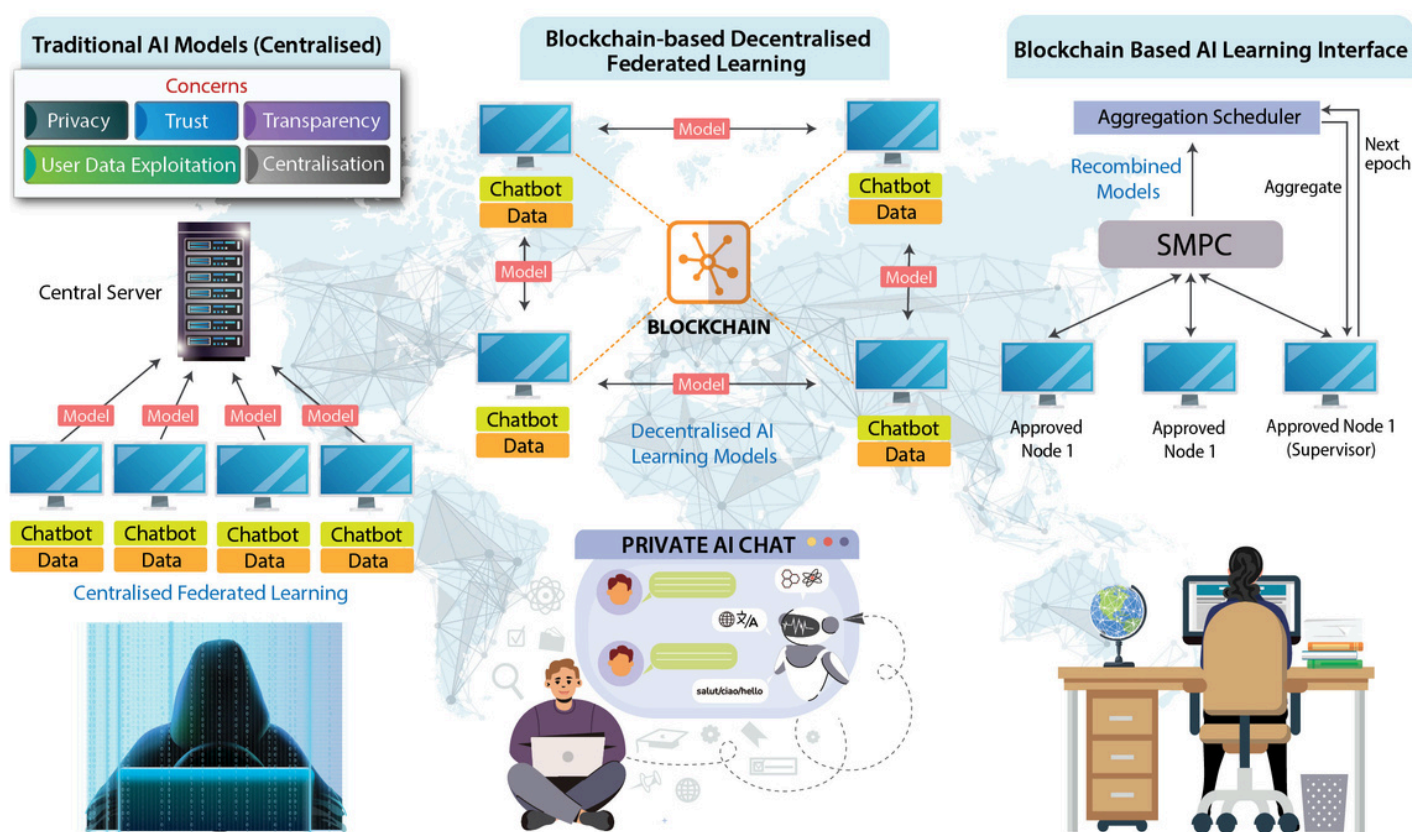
Traditional AI Models (Centralised)

Concerns

Privacy
Trust
Transparency
User Data Exploitation
Centralisation

Central Server

Model
Model
Model
Model

Chatbot
Data
Chatbot
Data
Chatbot
Data
Chatbot
Data

Centralised Federated Learning

Blockchain-based Decentralised Federated Learning

Model

Chatbot
Data

Chatbot
Data

Model

Model

BLOCKCHAIN

Model

Chatbot
Data

Chatbot
Data

Decentralised AI Learning Models

PRIVATE AI CHAT

salut/ciao/hello

Blockchain Based AI Learning Interface

Aggregation Scheduler

Next epoch

Recombined Models

Aggregate

SMPC

Approved Node 1

Approved Node 1

Approved Node 1 (Supervisor)